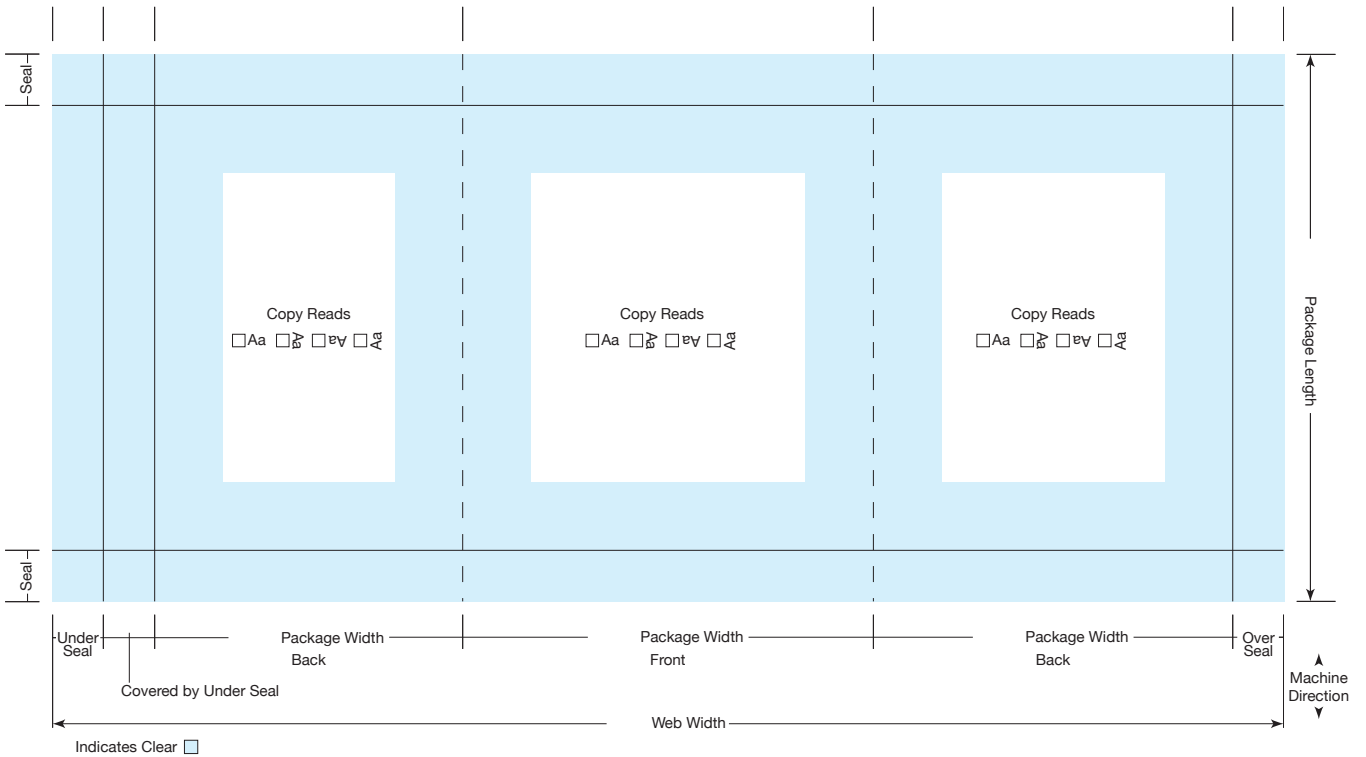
Seal

Seal

Copy Reads
☐Aa ☐Aa ☐Aa ☐Aa

Copy Reads
☐Aa ☐Aa ☐Aa ☐Aa

Copy Reads
☐Aa ☐Aa ☐Aa ☐Aa

Package Length

Under Seal

Covered by Under Seal

Package Width Back

Package Width Front

Package Width Back

Over Seal

Machine Direction

Web Width

Indicates Clear